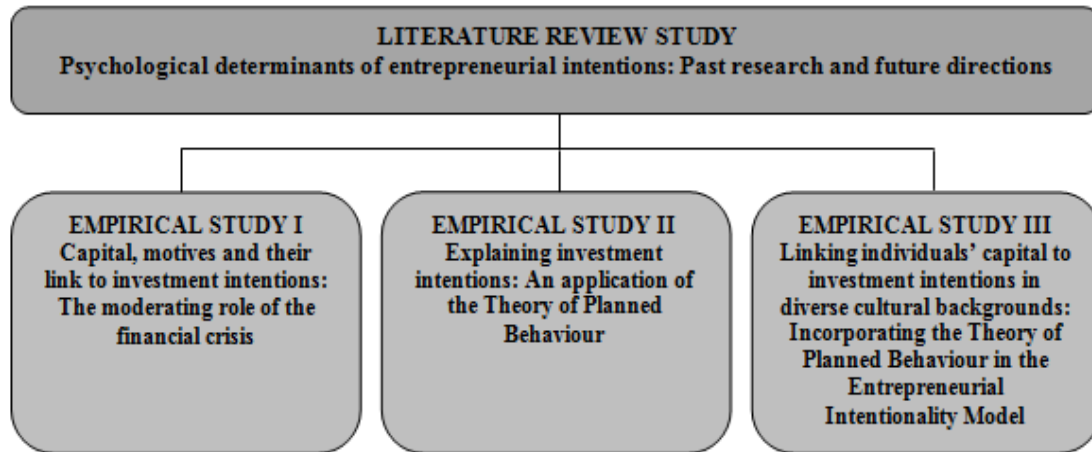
LITERATURE REVIEW STUDY
Psychological determinants of entrepreneurial intentions: Past research and future directions

EMPIRICAL STUDY I
Capital, motives and their link to investment intentions: The moderating role of the financial crisis

EMPIRICAL STUDY II
Explaining investment intentions: An application of the Theory of Planned Behaviour

EMPIRICAL STUDY III
Linking individuals' capital to investment intentions in diverse cultural backgrounds: Incorporating the Theory of Planned Behaviour in the Entrepreneurial Intentionality Model